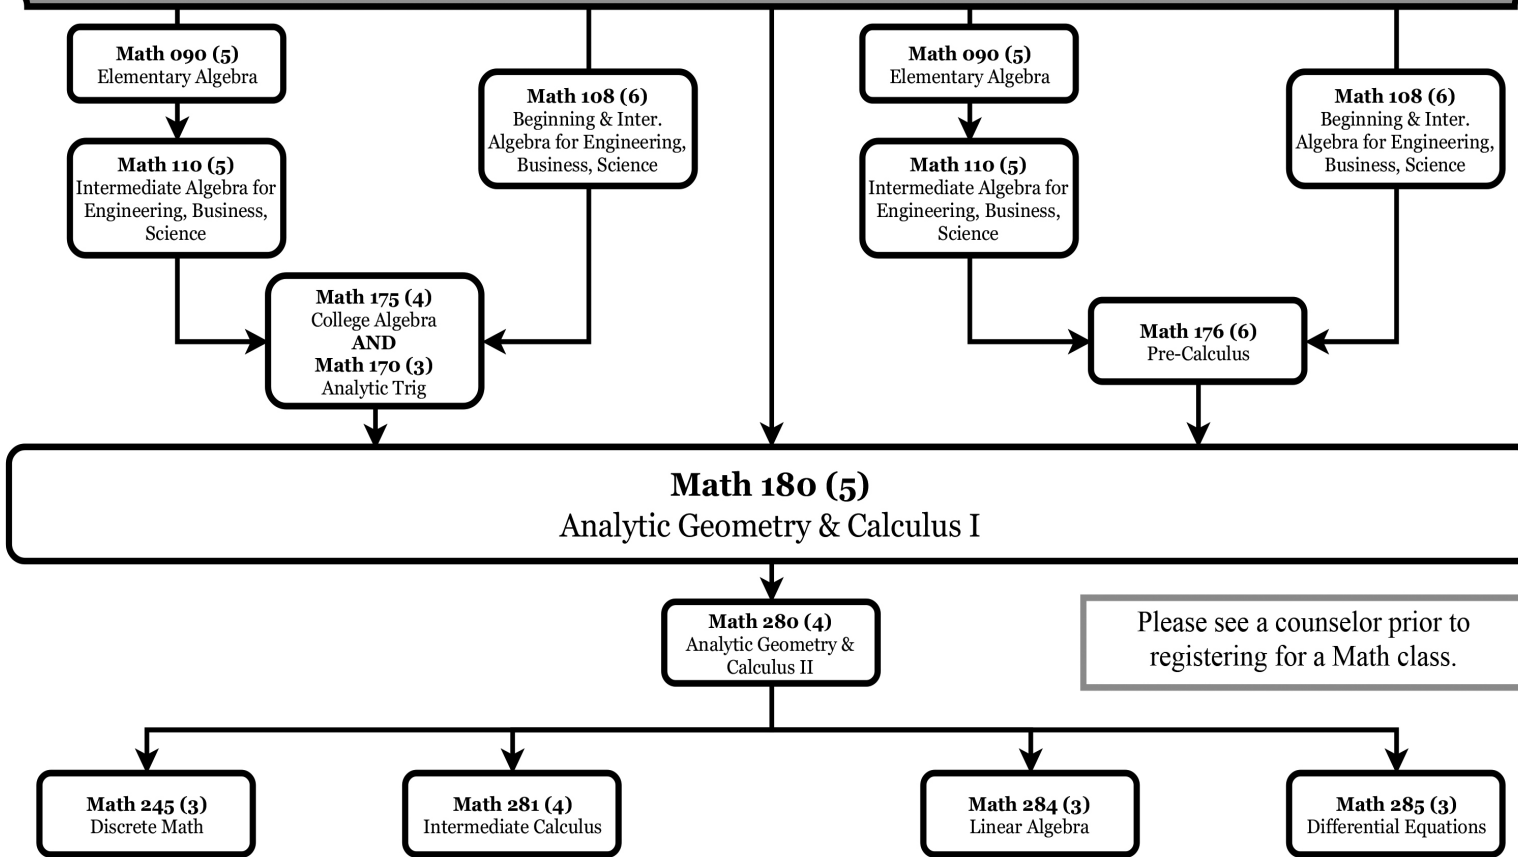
Math 090 (5)
Elementary Algebra

Math 108 (6)
Beginning & Inter. Algebra for Engineering, Business, Science

Math 090 (5)
Elementary Algebra

Math 108 (6)
Beginning & Inter. Algebra for Engineering, Business, Science

Math 110 (5)
Intermediate Algebra for Engineering, Business, Science

Math 110 (5)
Intermediate Algebra for Engineering, Business, Science

Math 175 (4)
College Algebra
AND
Math 170 (3)
Analytic Trig

Math 176 (6)
Pre-Calculus

Math 180 (5)
Analytic Geometry & Calculus I

Math 280 (4)
Analytic Geometry & Calculus II

Please see a counselor prior to registering for a Math class.

Math 245 (3)
Discrete Math

Math 281 (4)
Intermediate Calculus

Math 284 (3)
Linear Algebra

Math 285 (3)
Differential Equations